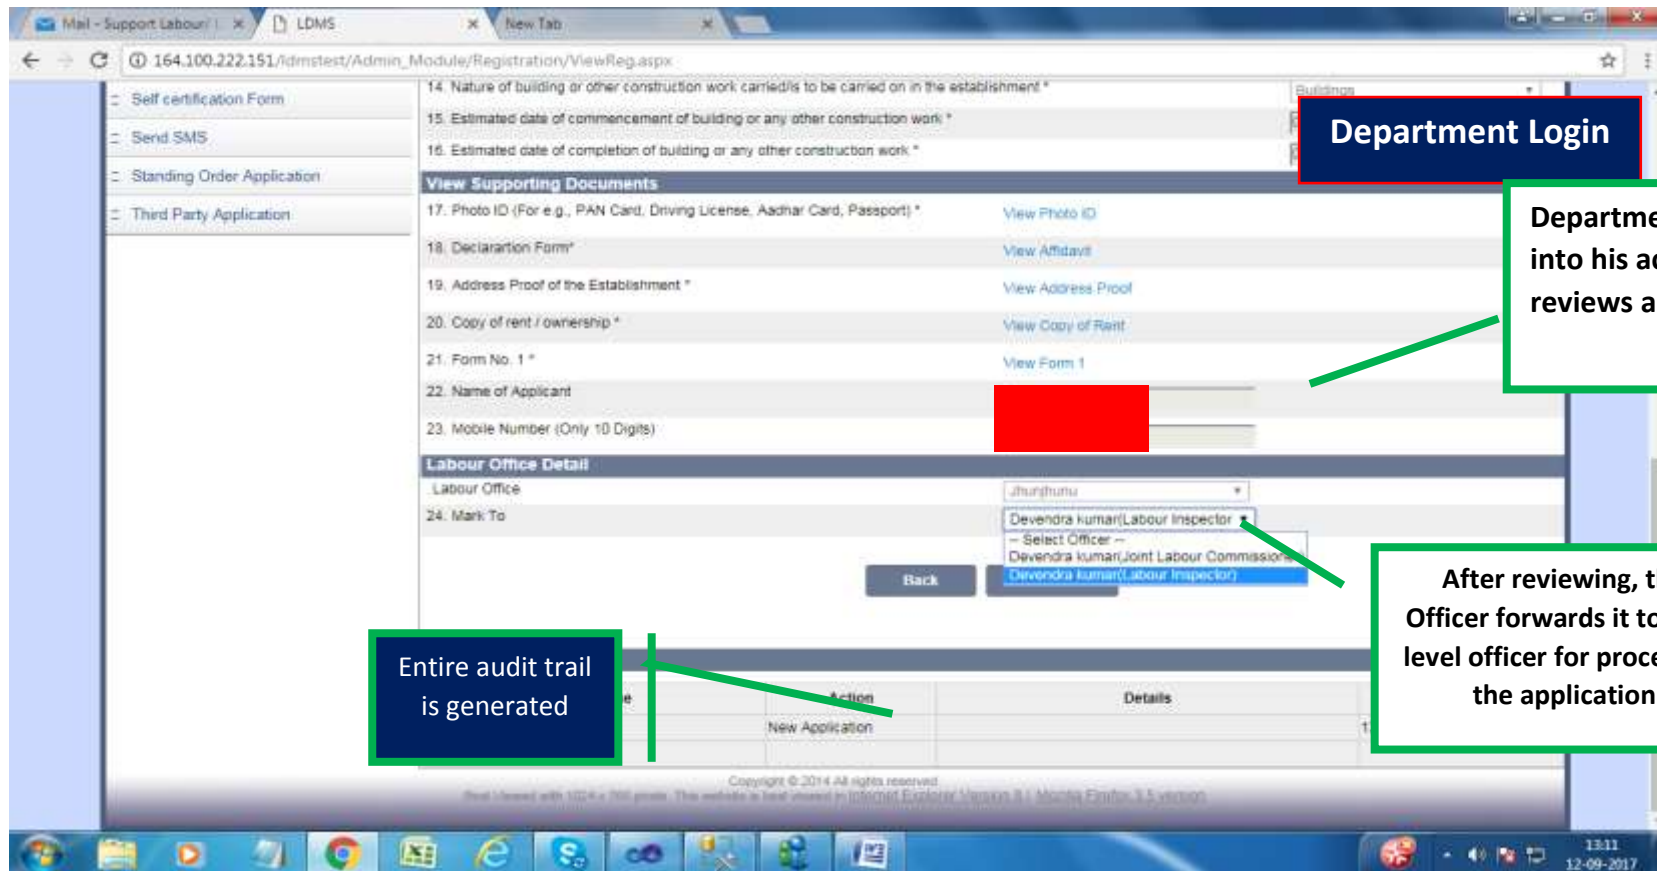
Mail - Support Labour/ | ×
LDMS ×
New Tab ×

164.100.222.151/ldmstest/Admin_Module/Registration/ViewReg.aspx

Self certification Form
Send SMS
Standing Order Application
Third Party Application

14. Nature of building or other construction work carried/is to be carried on in the establishment *
Buildings
15. Estimated date of commencement of building or any other construction work *
16. Estimated date of completion of building or any other construction work *

Department Login

View Supporting Documents
17. Photo ID (For e.g., PAN Card, Driving License, Aadhar Card, Passport) * View Photo ID
18. Declaration Form* View Affidavit
19. Address Proof of the Establishment * View Address Proof
20. Copy of rent / ownership * View Copy of Rent
21. Form No. 1 * View Form 1
22. Name of Applicant
23. Mobile Number (Only 10 Digits)

Departme
into his ac
reviews a

Labour Office Detail
Labour Office Jhunjhunu
24. Mark To Devendra kumar(Labour Inspector)
-- Select Officer --
Devendra kumar(Joint Labour Commissioner)
Devendra kumar(Labour Inspector)

Back

After reviewing, t
Officer forwards it to
level officer for proce
the application

Entire audit trail is generated

e | Action | Details
New Application

Copyright © 2014 All rights reserved
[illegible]

13:11
12-09-2017